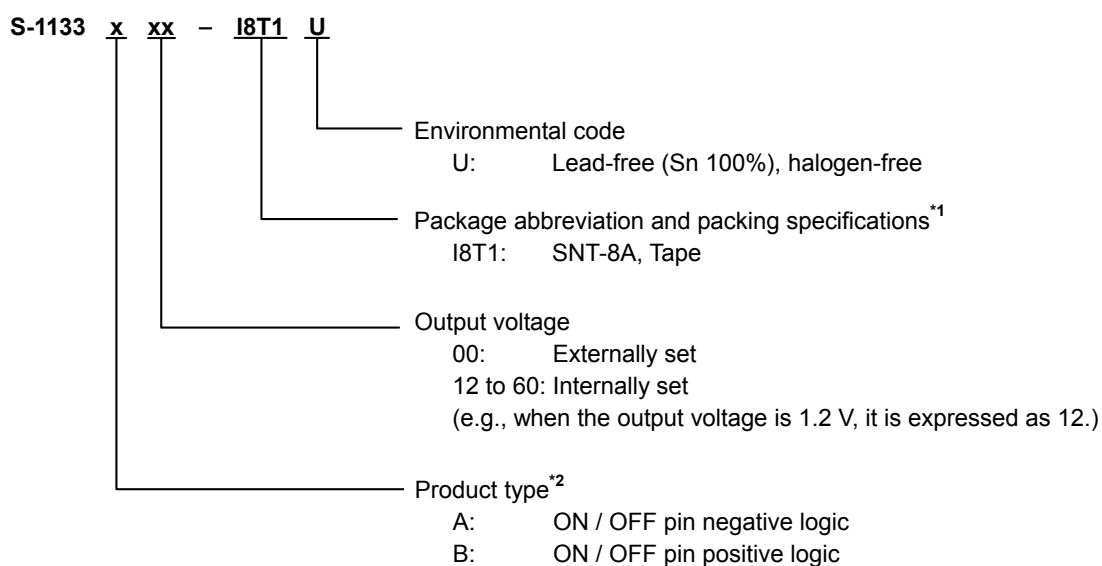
S-1133 x xx – I8T1 U

Environmental code
U: Lead-free (Sn 100%), halogen-free

Package abbreviation and packing specifications$^{*1}$
I8T1: SNT-8A, Tape

Output voltage
00: Externally set
12 to 60: Internally set
(e.g., when the output voltage is 1.2 V, it is expressed as 12.)

Product type$^{*2}$
A: ON / OFF pin negative logic
B: ON / OFF pin positive logic